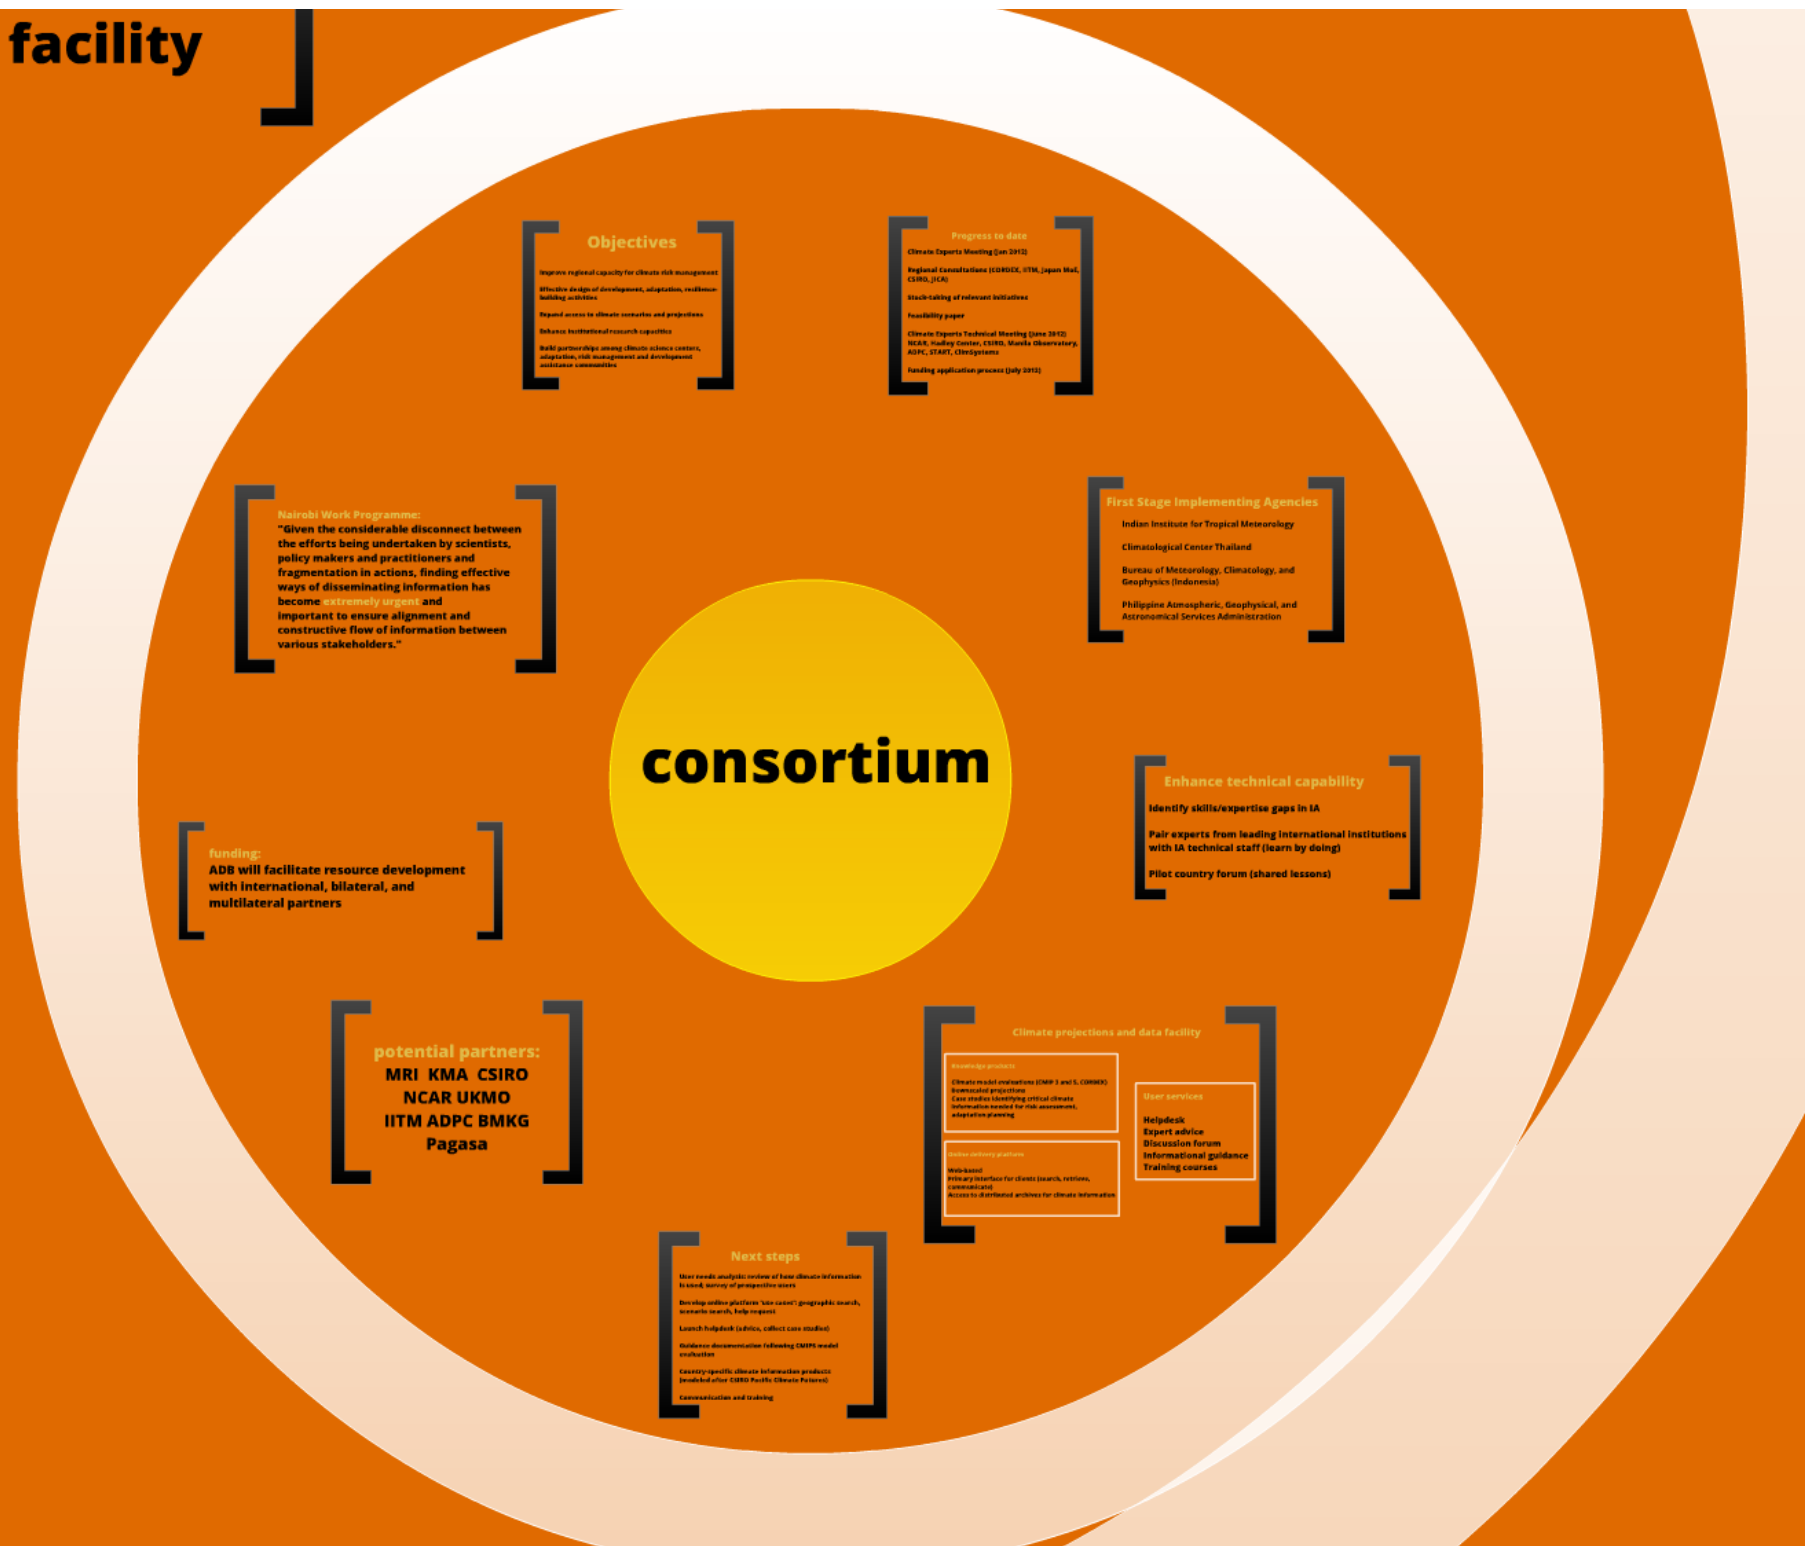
facility

Objectives

Improve regional capacity for climate risk management

Effective design of development, adaptation, resilience-building activities

Expand access to climate scenarios and projections

Enhance institutional research capacities

Build partnerships among climate science centers, adaptation, risk management and development assistance communities

Progress to date

Climate Experts Meeting (Jan 2012)

Regional Consultations (CORDEX, IITM, Japan Met, CSIRO, JICA)

Stock-taking of relevant initiatives

Feasibility paper

Climate Experts Technical Meeting (June 2012) NCAR, Hadley Center, CSIRO, Manila Observatory, ADPC, START, ClimSystems

Funding application process (July 2012)

Nairobi Work Programme:
"Given the considerable disconnect between the efforts being undertaken by scientists, policy makers and practitioners and fragmentation in actions, finding effective ways of disseminating information has become extremely urgent and important to ensure alignment and constructive flow of information between various stakeholders."

First Stage Implementing Agencies

Indian Institute for Tropical Meteorology

Climatological Center Thailand

Bureau of Meteorology, Climatology, and Geophysics (Indonesia)

Philippine Atmospheric, Geophysical, and Astronomical Services Administration

consortium

Enhance technical capability

Identify skills/expertise gaps in IA

Pair experts from leading international institutions with IA technical staff (learn by doing)

Pilot country forum (shared lessons)

funding:
ADB will facilitate resource development with international, bilateral, and multilateral partners

potential partners:
MRI KMA CSIRO
NCAR UKMO
IITM ADPC BMKG
Pagasa

Climate projections and data facility

Knowledge products

Climate model evaluations (CMIP 3 and 5, CORDEX)
Downscaled projections
Case studies identifying critical climate information needed for risk assessment, adaptation planning

Online delivery platform

Web-based
Primary interface for clients (search, retrieve, communicate)
Access to distributed archives for climate information

User services

Helpdesk
Expert advice
Discussion forum
Informational guidance
Training courses

Next steps

User needs analysis: review of how climate information is used; survey of prospective users

Develop online platform "use cases": geographic search, scenario search, help request

Launch helpdesk (advice, collect case studies)

Guidance documentation following CMIP5 model evaluation

Country-specific climate information products (modeled after CSIRO Pacific Climate Futures)

Communication and training